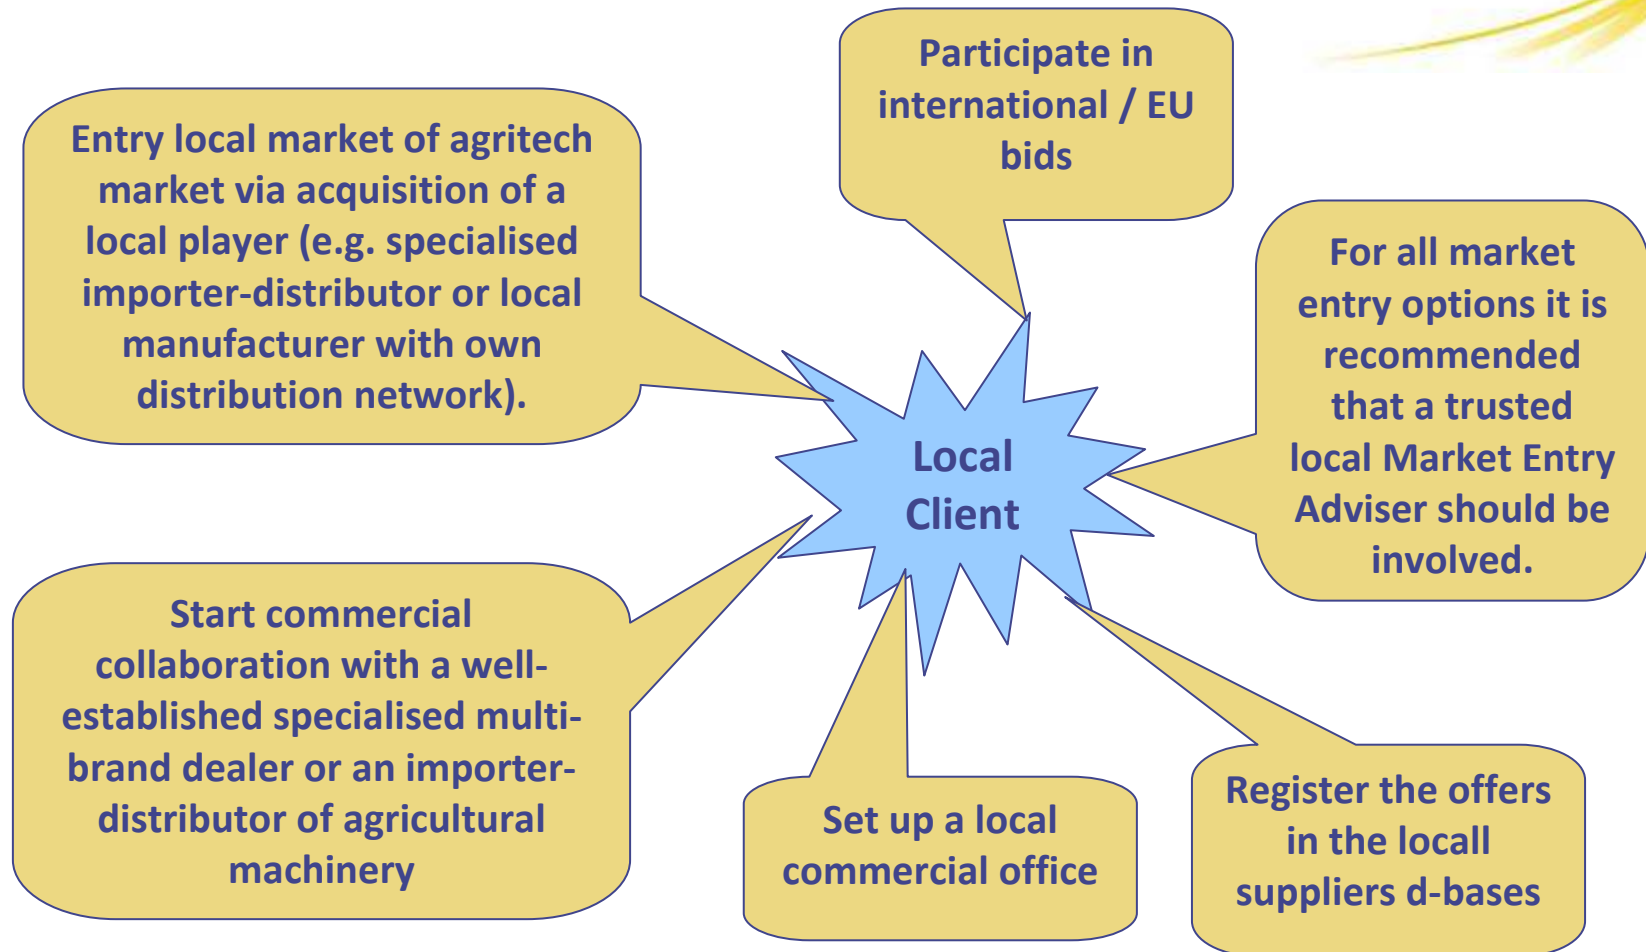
Participate in international / EU bids

Entry local market of agritech market via acquisition of a local player (e.g. specialised importer-distributor or local manufacturer with own distribution network).

For all market entry options it is recommended that a trusted local Market Entry Adviser should be involved.

Local Client

Start commercial collaboration with a well-established specialised multi-brand dealer or an importer-distributor of agricultural machinery

Set up a local commercial office

Register the offers in the locall suppliers d-bases